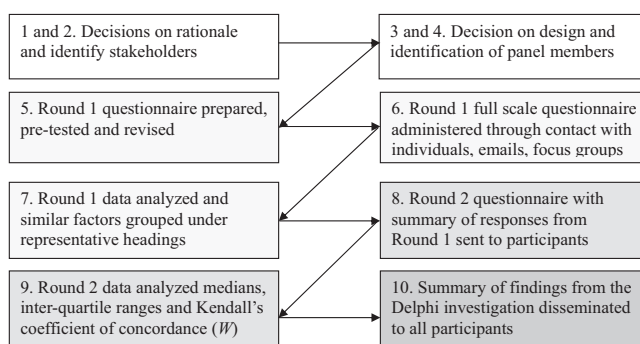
1 and 2. Decisions on rationale and identify stakeholders

3 and 4. Decision on design and identification of panel members

5. Round 1 questionnaire prepared, pre-tested and revised

6. Round 1 full scale questionnaire administered through contact with individuals, emails, focus groups

7. Round 1 data analyzed and similar factors grouped under representative headings

8. Round 2 questionnaire with summary of responses from Round 1 sent to participants

9. Round 2 data analyzed medians, inter-quartile ranges and Kendall's coefficient of concordance ($W$)

10. Summary of findings from the Delphi investigation disseminated to all participants